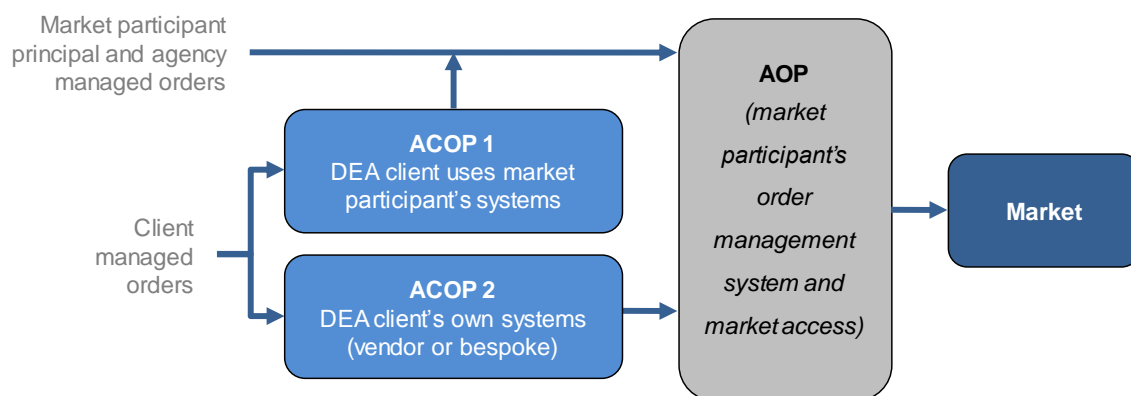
Market participant principal and agency managed orders

Client managed orders

ACOP 1
DEA client uses market participant's systems

ACOP 2
DEA client's own systems (vendor or bespoke)

AOP
(market participant's order management system and market access)

Market